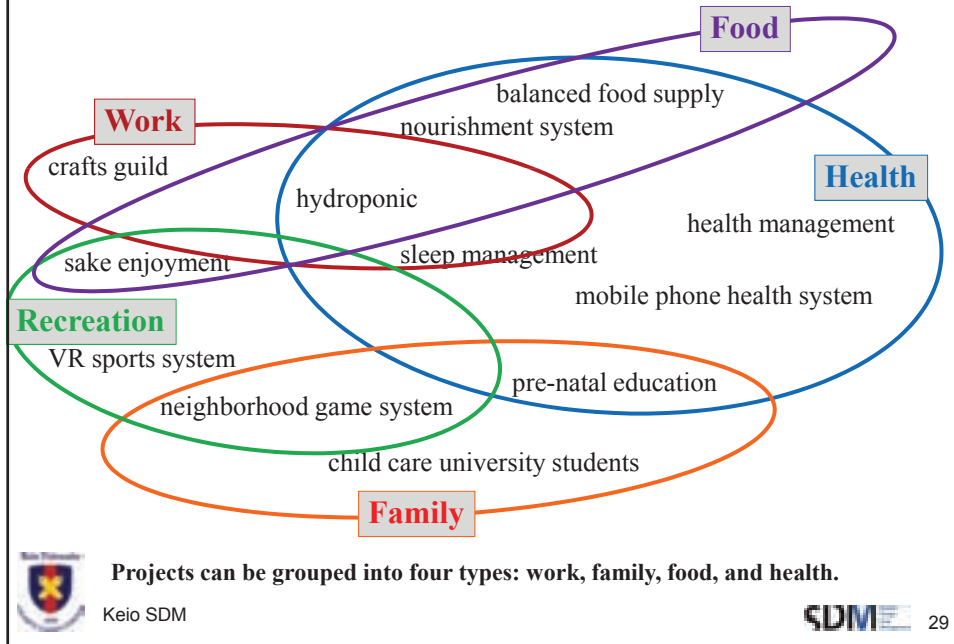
Food

balanced food supply

Work

nourishment system

crafts guild

Health

hydroponic

health management

sake enjoyment

sleep management

mobile phone health system

Recreation

VR sports system

pre-natal education

neighborhood game system

child care university students

Family

Projects can be grouped into four types: work, family, food, and health.

Keio SDM

SDM

29